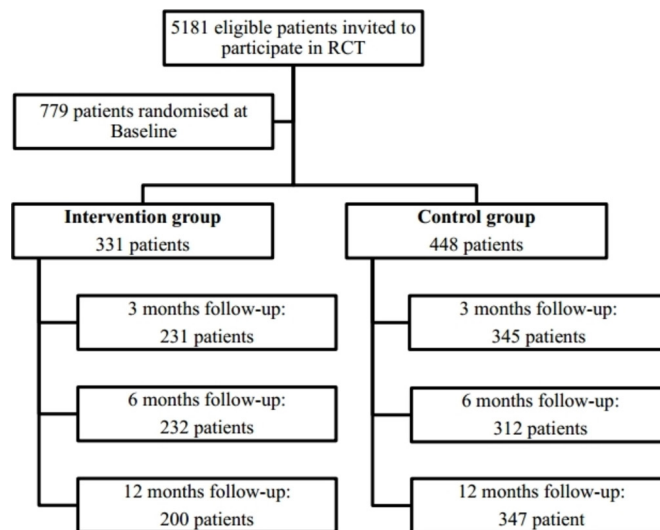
5181 eligible patients invited to participate in RCT

779 patients randomised at Baseline

**Intervention group**
331 patients

3 months follow-up:
231 patients

6 months follow-up:
232 patients

12 months follow-up:
200 patients

**Control group**
448 patients

3 months follow-up:
345 patients

6 months follow-up:
312 patients

12 months follow-up:
347 patient